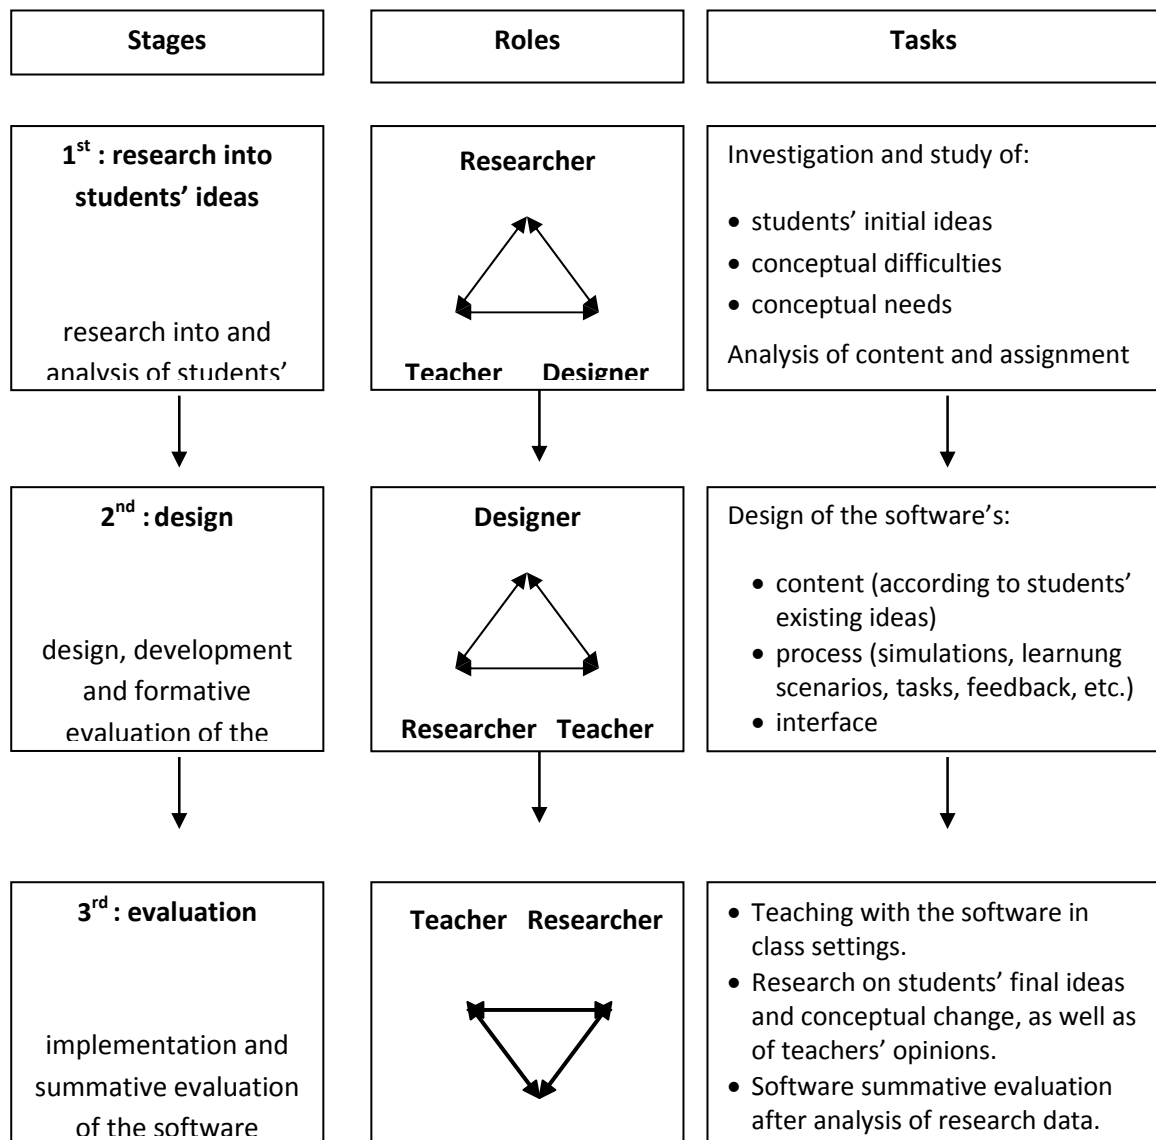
Stages

Roles

Tasks

1$^{st}$ : research into students' ideas

research into and analysis of students'

Researcher

Teacher Designer

Investigation and study of:

- students' initial ideas
- conceptual difficulties
- conceptual needs

Analysis of content and assignment

2$^{nd}$ : design

design, development and formative evaluation of the

Designer

Researcher Teacher

Design of the software's:

- content (according to students' existing ideas)
- process (simulations, learnung scenarios, tasks, feedback, etc.)
- interface

3$^{rd}$ : evaluation

implementation and summative evaluation of the software

Teacher Researcher

- Teaching with the software in class settings.
- Research on students' final ideas and conceptual change, as well as of teachers' opinions.
- Software summative evaluation after analysis of research data.